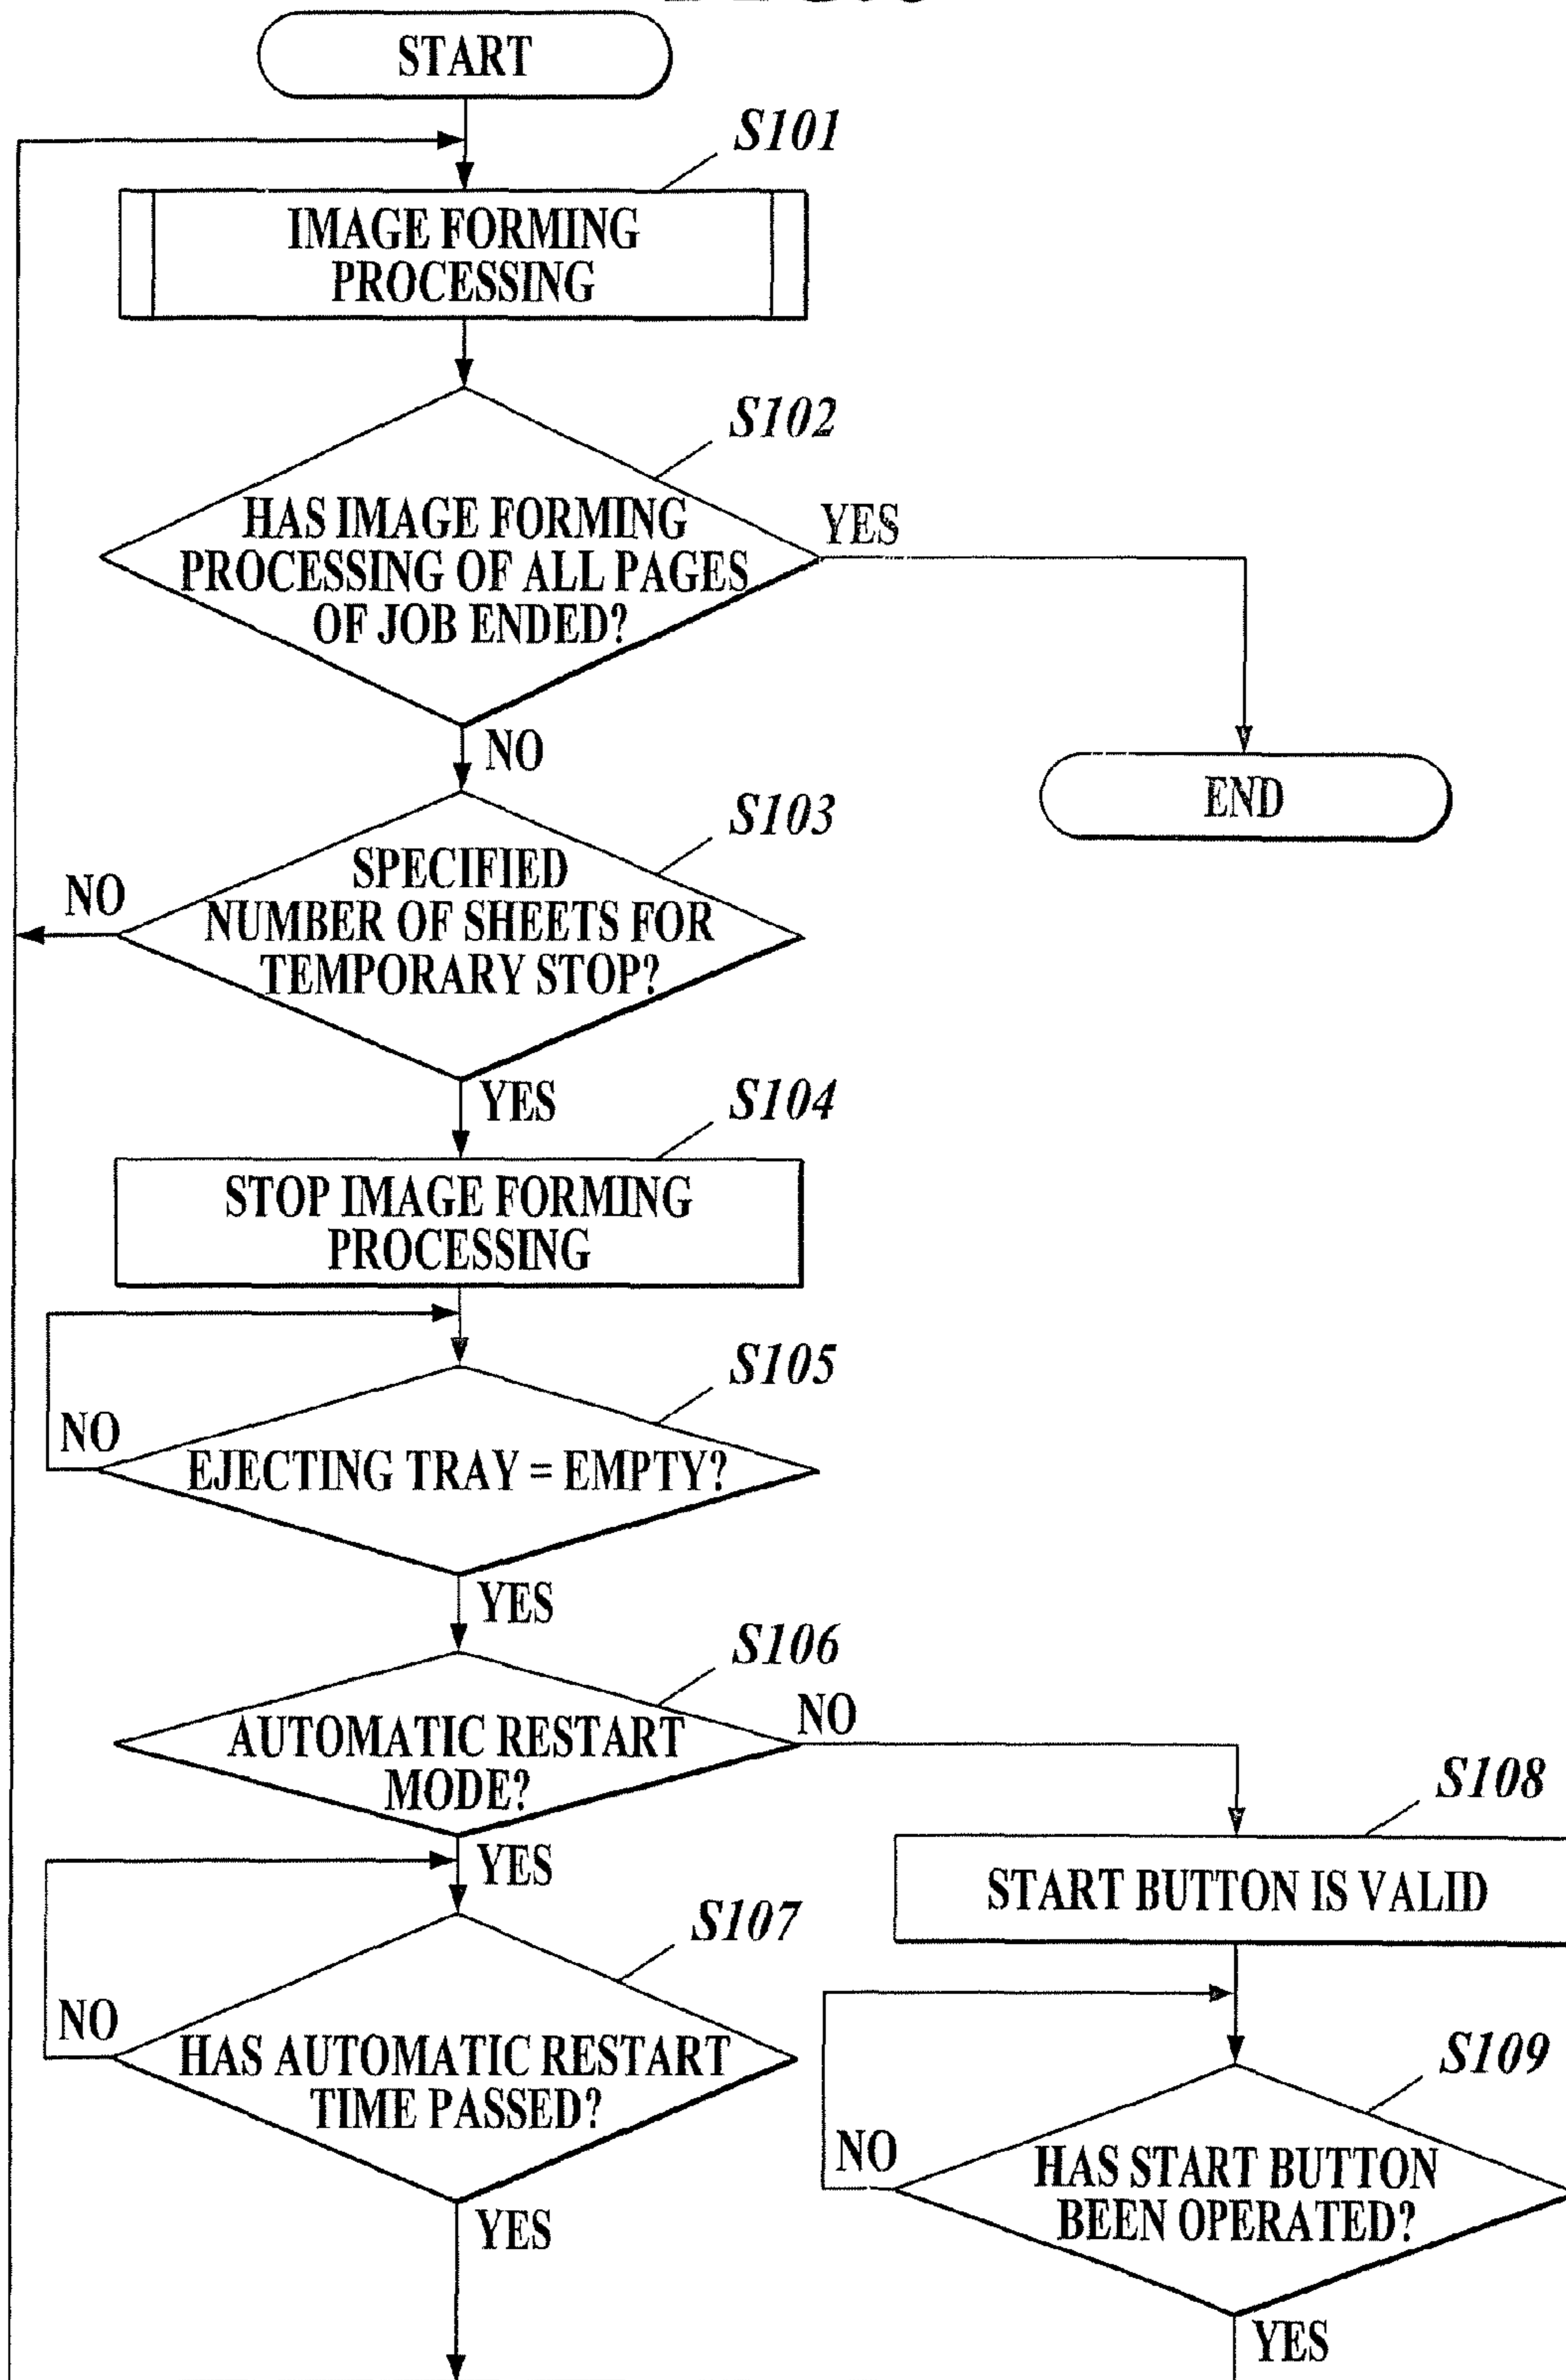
START

S101

IMAGE FORMING PROCESSING

S102

HAS IMAGE FORMING PROCESSING OF ALL PAGES OF JOB ENDED?

YES

NO

END

S103

NO

SPECIFIED NUMBER OF SHEETS FOR TEMPORARY STOP?

YES

S104

STOP IMAGE FORMING PROCESSING

S105

NO

EJECTING TRAY = EMPTY?

YES

S106

AUTOMATIC RESTART MODE?

NO

S108

YES

START BUTTON IS VALID

S107

NO

HAS AUTOMATIC RESTART TIME PASSED?

YES

S109

NO

HAS START BUTTON BEEN OPERATED?

YES